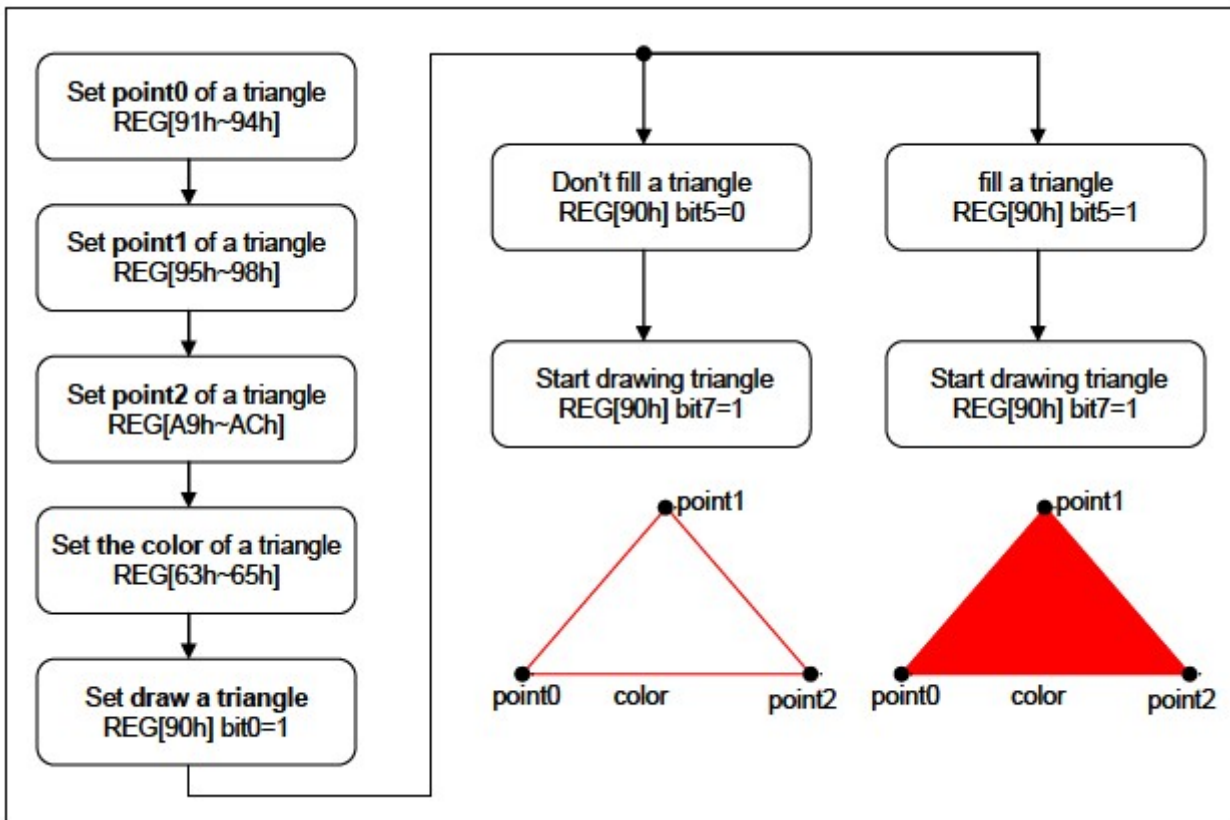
Set point0 of a triangle
REG[91h~94h]

Set point1 of a triangle
REG[95h~98h]

Set point2 of a triangle
REG[A9h~ACh]

Set the color of a triangle
REG[63h~65h]

Set draw a triangle
REG[90h] bit0=1

Don’t fill a triangle
REG[90h] bit5=0

Start drawing triangle
REG[90h] bit7=1

fill a triangle
REG[90h] bit5=1

Start drawing triangle
REG[90h] bit7=1

point1
point0
color
point2

point1
point0
color
point2